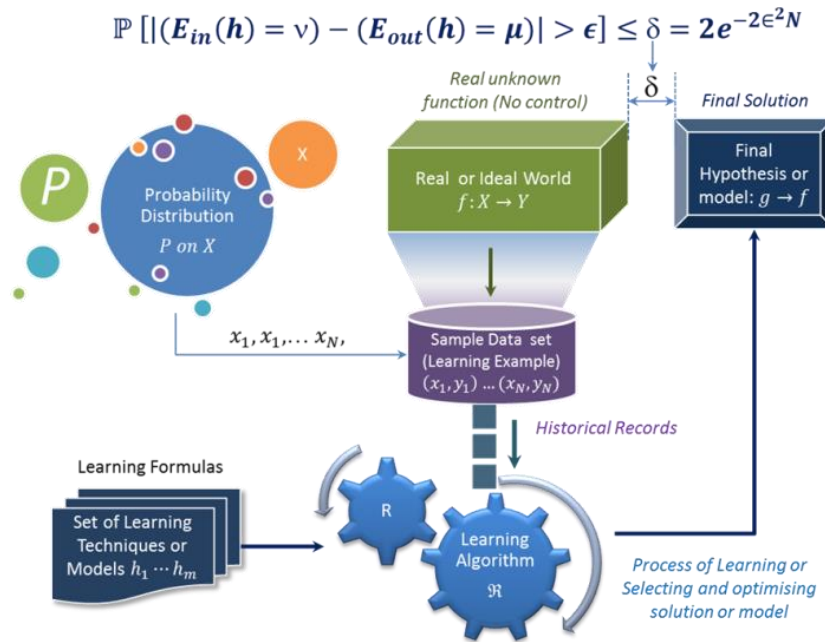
$\mathbb{P}\,[|(\boldsymbol{E_{in}(h)} = \nu) - (\boldsymbol{E_{out}(h)} = \boldsymbol{\mu})| > \boldsymbol{\epsilon}] \leq \delta = \boldsymbol{2e^{-2\epsilon^2 N}}$

Real unknown function (No control)

$\delta$

Final Solution

X

P

Probability Distribution
$P$ on $X$

Real or Ideal World
$f: X \rightarrow Y$

Final Hypothesis or model: $g \rightarrow f$

$x_1, x_1, \ldots x_N,$

Sample Data set (Learning Example)
$(x_1, y_1) \ldots (x_N, y_N)$

Historical Records

Learning Formulas

Set of Learning Techniques or Models $h_1 \cdots h_m$

R

Learning Algorithm
$\mathfrak{R}$

Process of Learning or Selecting and optimising solution or model